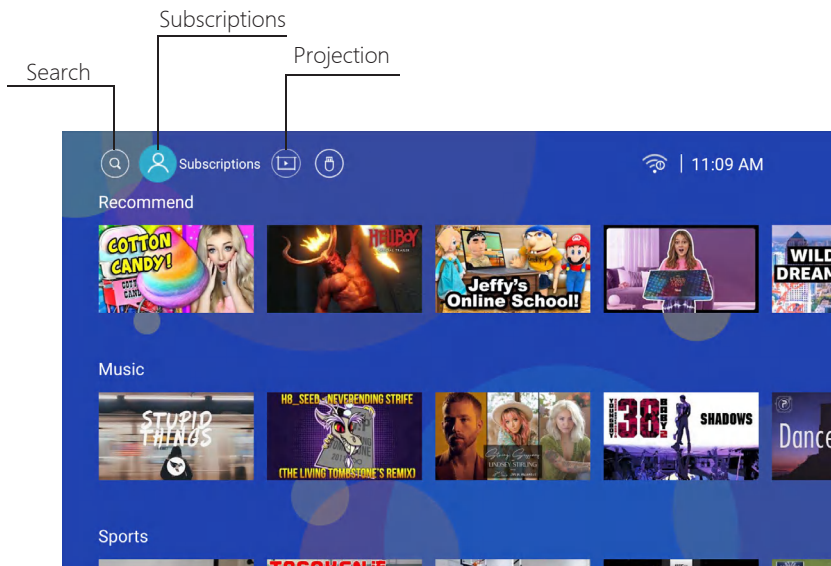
Subscriptions

Projection

Search

Subscriptions

11:09 AM

Recommend

COTTON CANDY!

HELLBOY

Jeffy's Online School!

WILD DREAM

Music

STUPID THINGS

H8_SEED - NEVERENDING STRIFE

(THE LIVING TOMBSTONE'S REMIX)

LINDSEY STIRLING

38

SHADOWS

Dance

Sports